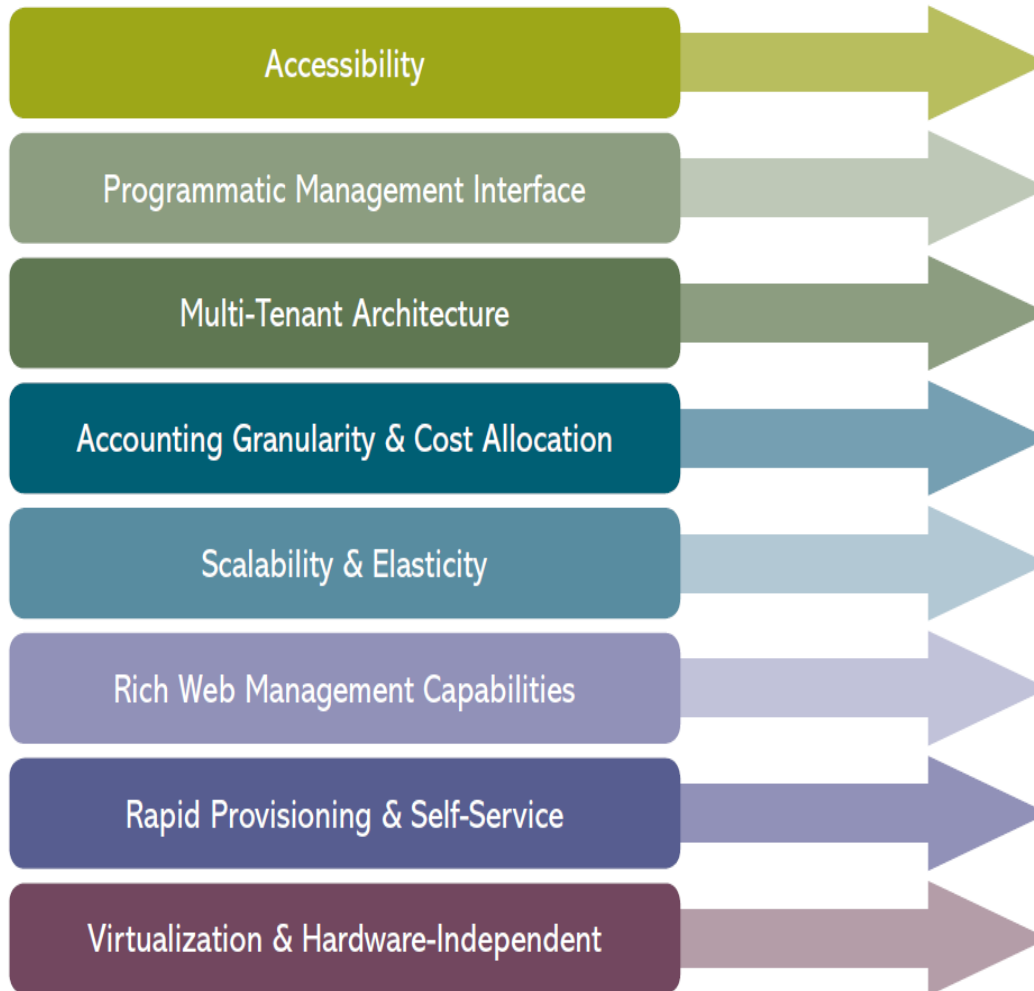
Accessibility

Programmatic Management Interface

Multi-Tenant Architecture

Accounting Granularity & Cost Allocation

Scalability & Elasticity

Rich Web Management Capabilities

Rapid Provisioning & Self-Service

Virtualization & Hardware-Independent